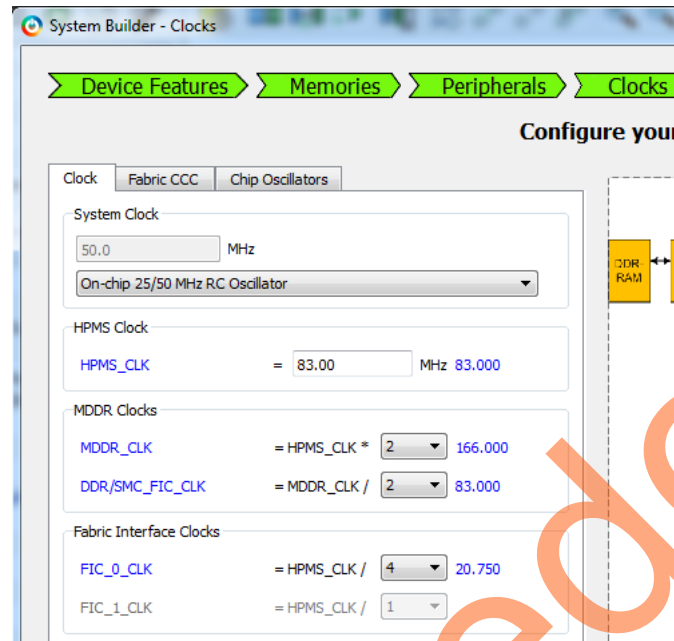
System Builder - Clocks

Device Features
Memories
Peripherals
Clocks

Configure your

Clock
Fabric CCC
Chip Oscillators

System Clock
50.0 MHz
On-chip 25/50 MHz RC Oscillator

HPMS Clock
HPMS_CLK = 83.00 MHz 83.000

MDDR Clocks
MDDR_CLK = HPMS_CLK * 2 166.000
DDR/SMC_FIC_CLK = MDDR_CLK / 2 83.000

Fabric Interface Clocks
FIC_0_CLK = HPMS_CLK / 4 20.750
FIC_1_CLK = HPMS_CLK / 1

DDR RAM